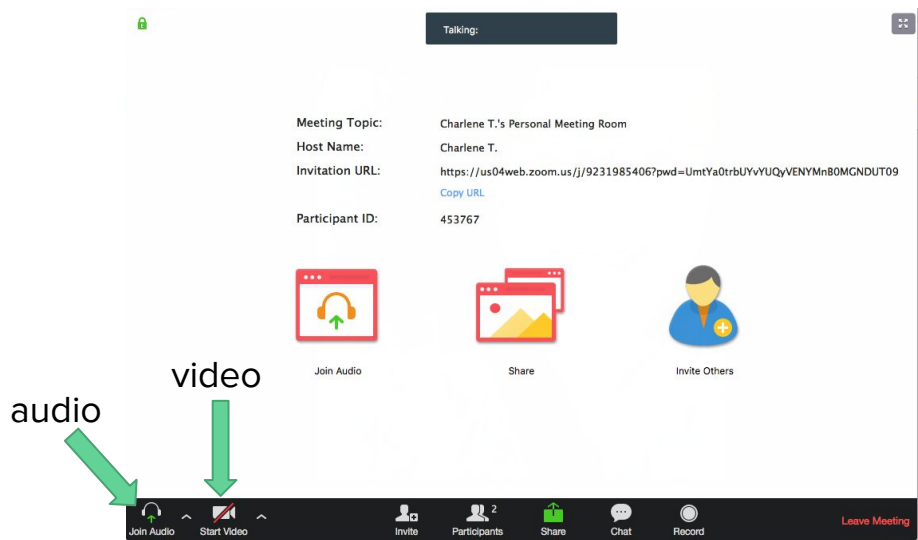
Talking:

Meeting Topic: Charlene T.'s Personal Meeting Room

Host Name: Charlene T.

Invitation URL: https://us04web.zoom.us/j/9231985406?pwd=UmtYa0trbUYvYUQyVENYMnB0MGNDUT09

Copy URL

Participant ID: 453767

Join Audio

Share

Invite Others

video

audio

Join Audio

Start Video

Invite

2

Participants

Share

Chat

Record

Leave Meeting